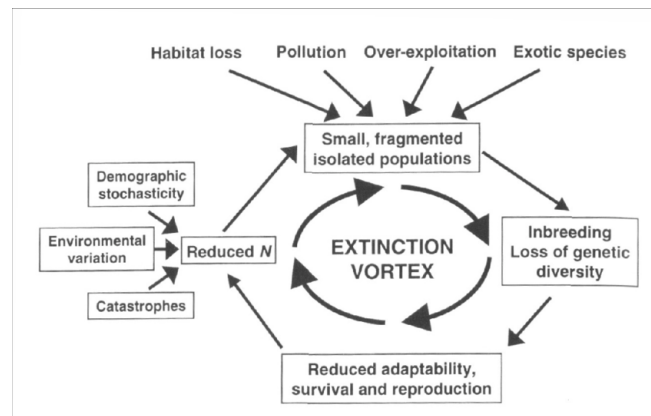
Habitat loss
Pollution
Over-exploitation
Exotic species

Small, fragmented isolated populations

Demographic stochasticity

Environmental variation

Catastrophes

Reduced $N$

EXTINCTION VORTEX

Inbreeding Loss of genetic diversity

Reduced adaptability, survival and reproduction